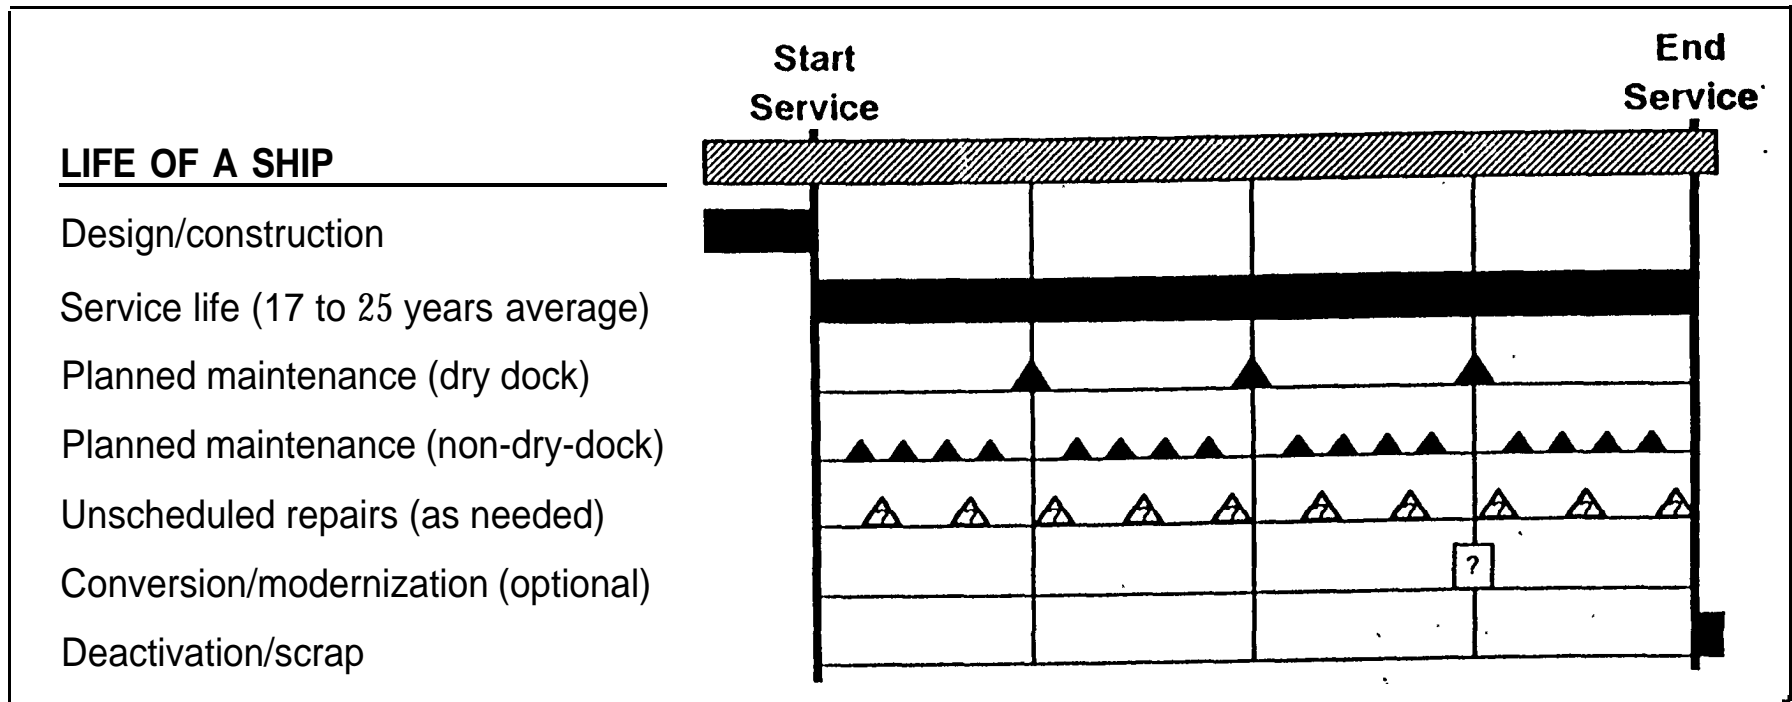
Start Service

End Service

LIFE OF A SHIP

Design/construction

Service life (17 to 25 years average)

Planned maintenance (dry dock)

Planned maintenance (non-dry-dock)

Unscheduled repairs (as needed)

Conversion/modernization (optional)

Deactivation/scrap

?